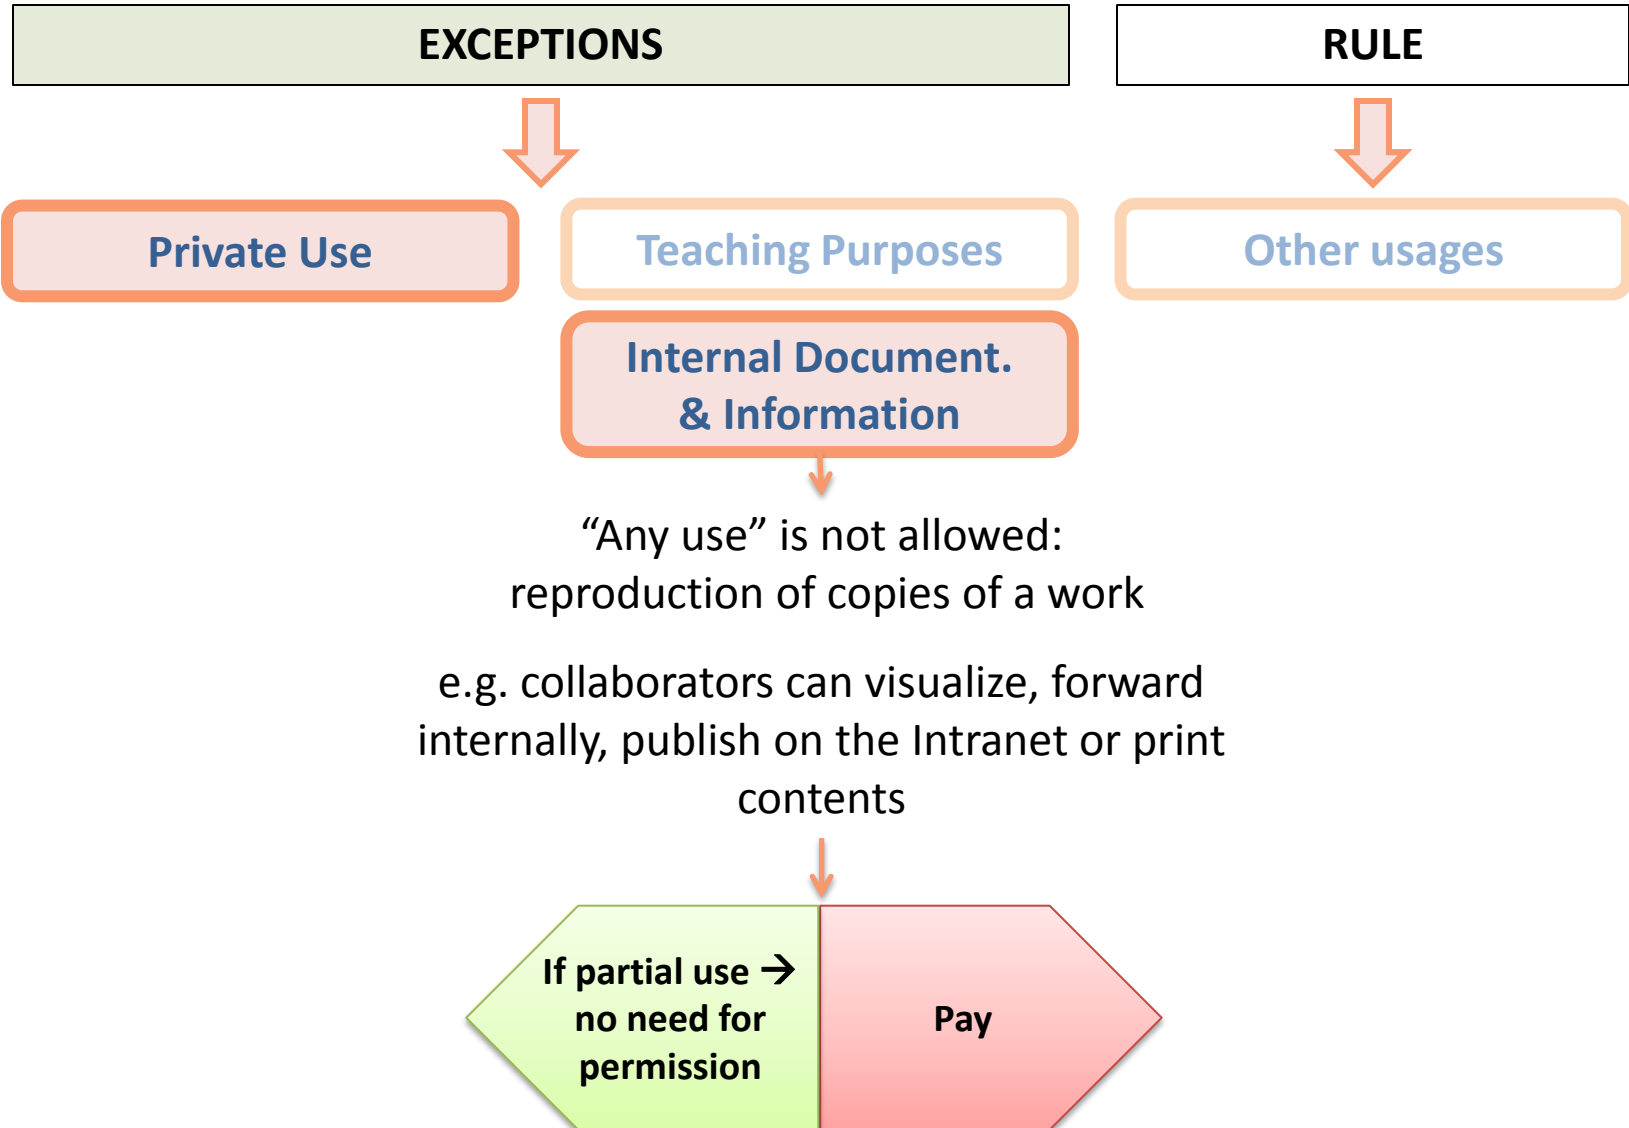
EXCEPTIONS

RULE

Private Use

Teaching Purposes

Other usages

Internal Document. & Information

“Any use” is not allowed: reproduction of copies of a work

e.g. collaborators can visualize, forward internally, publish on the Intranet or print contents

If partial use → no need for permission

Pay